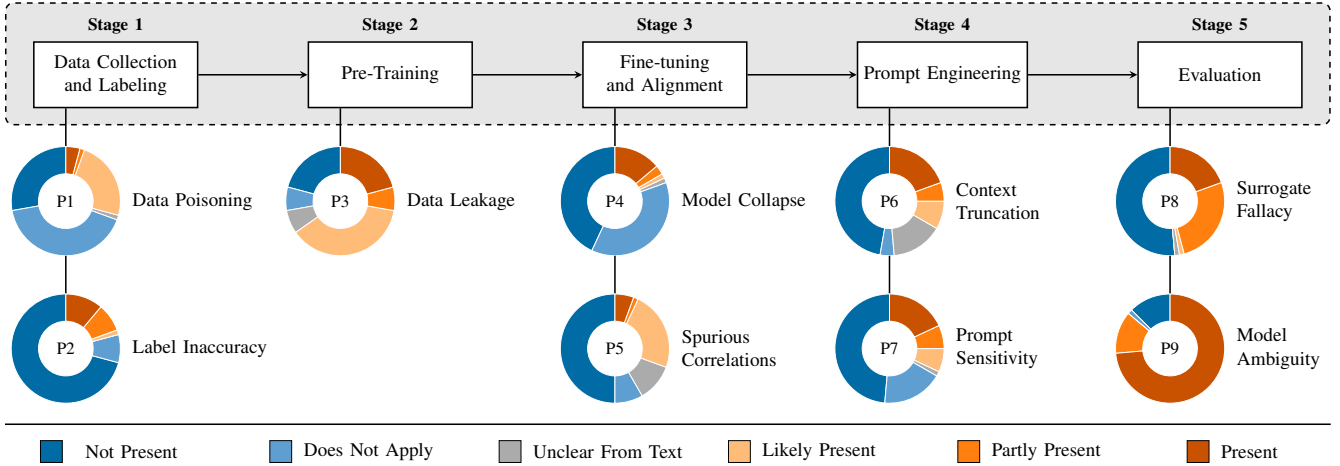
Stage 1

Data Collection and Labeling

Stage 2

Pre-Training

Stage 3

Fine-tuning and Alignment

Stage 4

Prompt Engineering

Stage 5

Evaluation

P1

Data Poisoning

P3

Data Leakage

P4

Model Collapse

P6

Context Truncation

P8

Surrogate Fallacy

P2

Label Inaccuracy

P5

Spurious Correlations

P7

Prompt Sensitivity

P9

Model Ambiguity

Not Present

Does Not Apply

Unclear From Text

Likely Present

Partly Present

Present